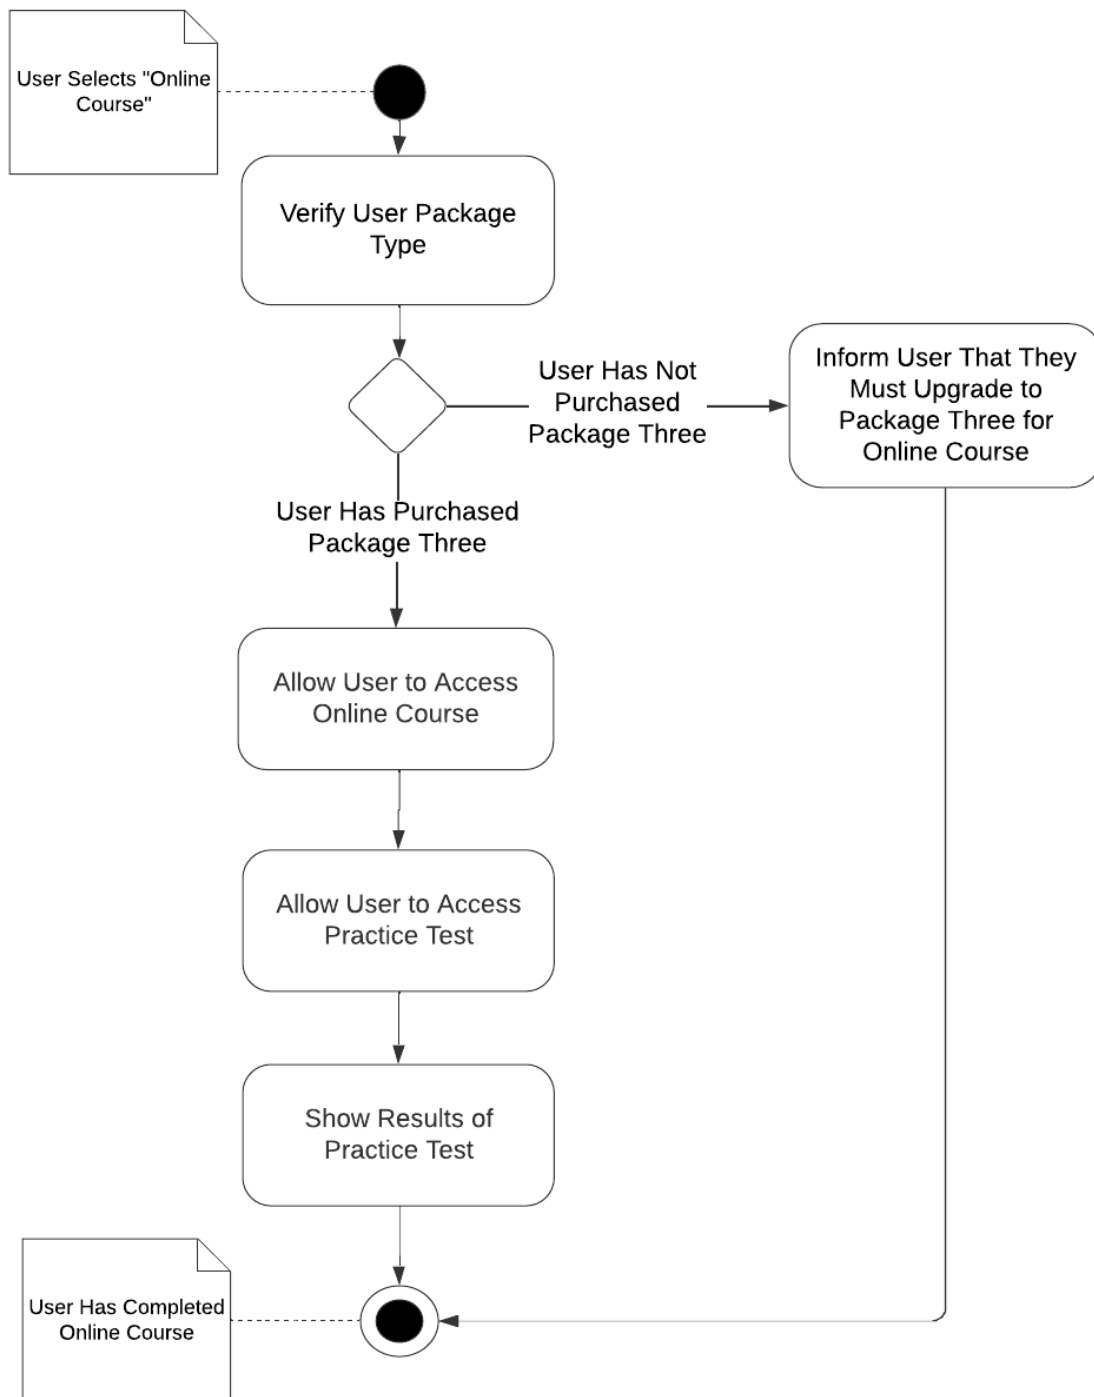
User Selects "Online Course"

Verify User Package Type

User Has Not Purchased Package Three

Inform User That They Must Upgrade to Package Three for Online Course

User Has Purchased Package Three

Allow User to Access Online Course

Allow User to Access Practice Test

Show Results of Practice Test

User Has Completed Online Course